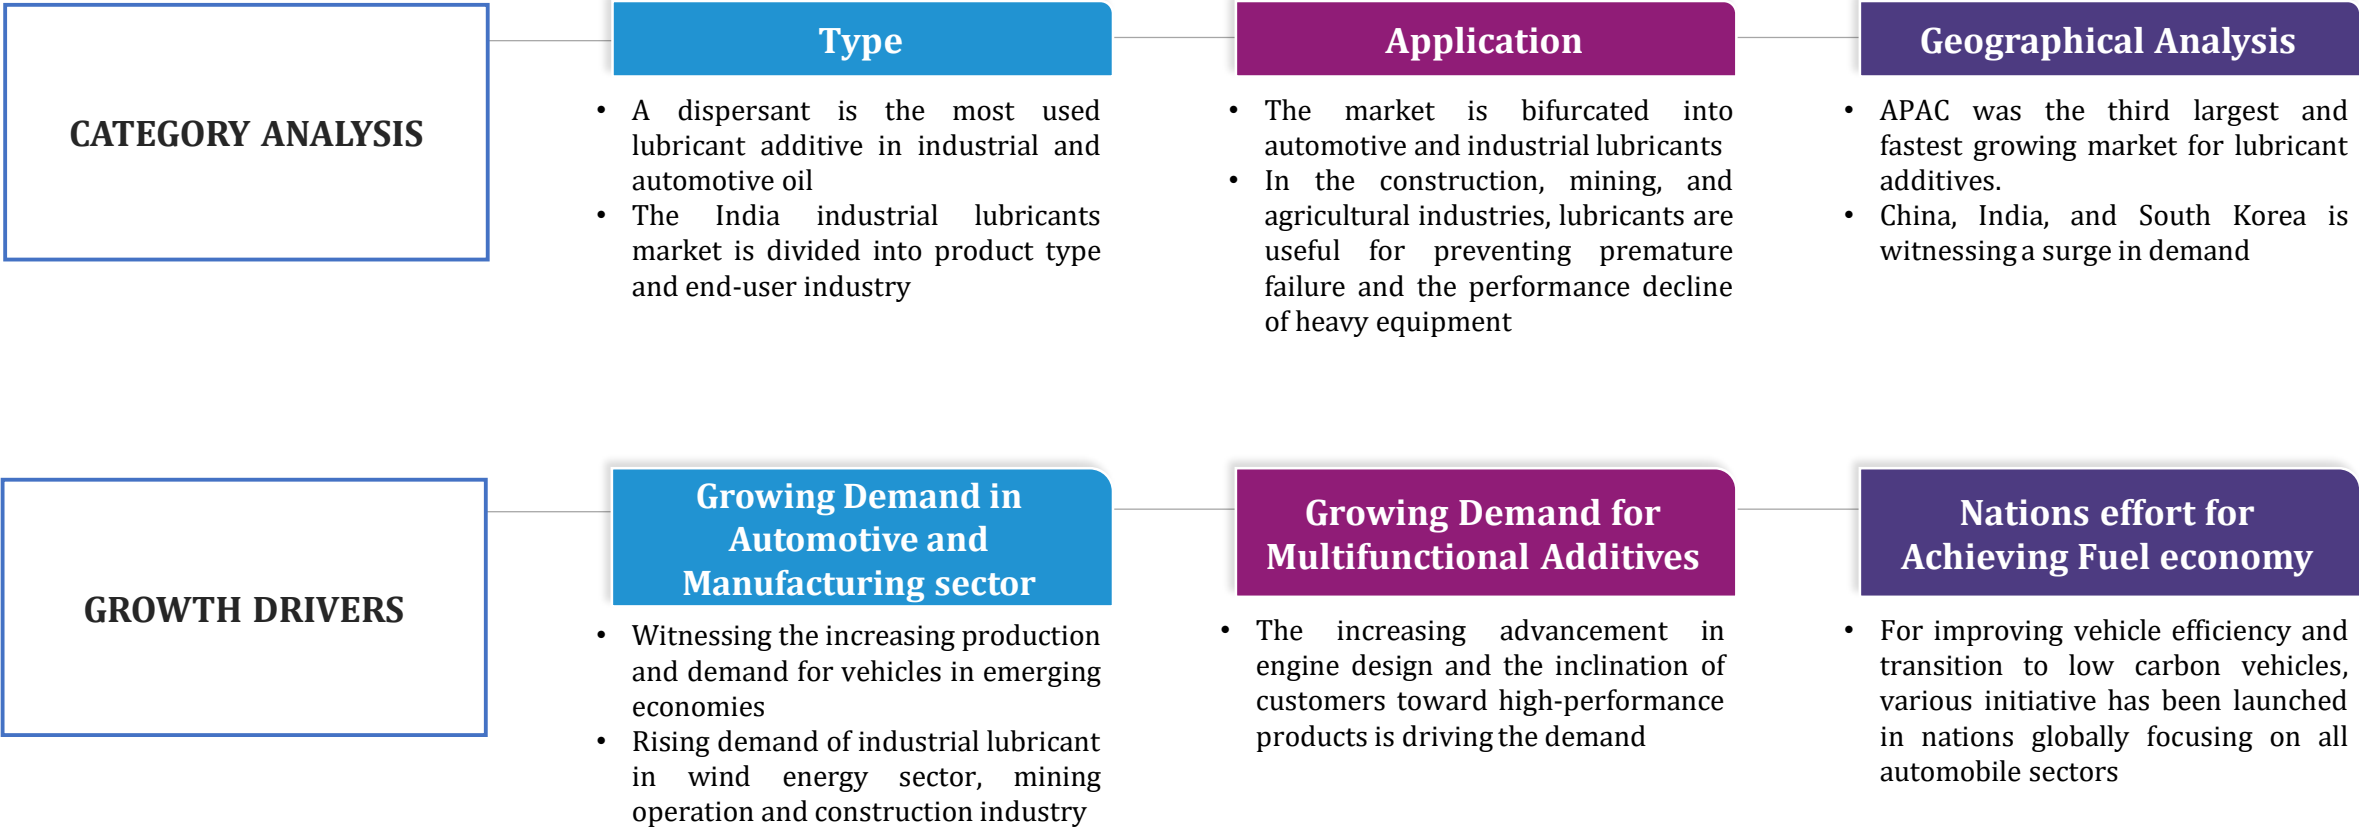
CATEGORY ANALYSIS

Type

- A dispersant is the most used lubricant additive in industrial and automotive oil
- The India industrial lubricants market is divided into product type and end-user industry

Application

- The market is bifurcated into automotive and industrial lubricants
- In the construction, mining, and agricultural industries, lubricants are useful for preventing premature failure and the performance decline of heavy equipment

Geographical Analysis

- APAC was the third largest and fastest growing market for lubricant additives.
- China, India, and South Korea is witnessing a surge in demand

GROWTH DRIVERS

Growing Demand in Automotive and Manufacturing sector

- Witnessing the increasing production and demand for vehicles in emerging economies
- Rising demand of industrial lubricant in wind energy sector, mining operation and construction industry

Growing Demand for Multifunctional Additives

- The increasing advancement in engine design and the inclination of customers toward high-performance products is driving the demand

Nations effort for Achieving Fuel economy

- For improving vehicle efficiency and transition to low carbon vehicles, various initiative has been launched in nations globally focusing on all automobile sectors